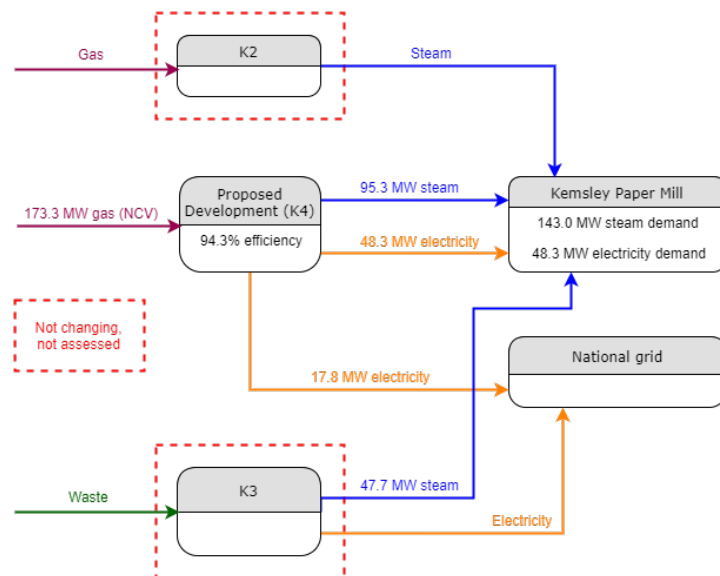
Gas

K2

Steam

173.3 MW gas (NCV)

Proposed Development (K4)

94.3% efficiency

95.3 MW steam

48.3 MW electricity

Kemsley Paper Mill

143.0 MW steam demand

48.3 MW electricity demand

Not changing, not assessed

National grid

17.8 MW electricity

Waste

K3

47.7 MW steam

Electricity